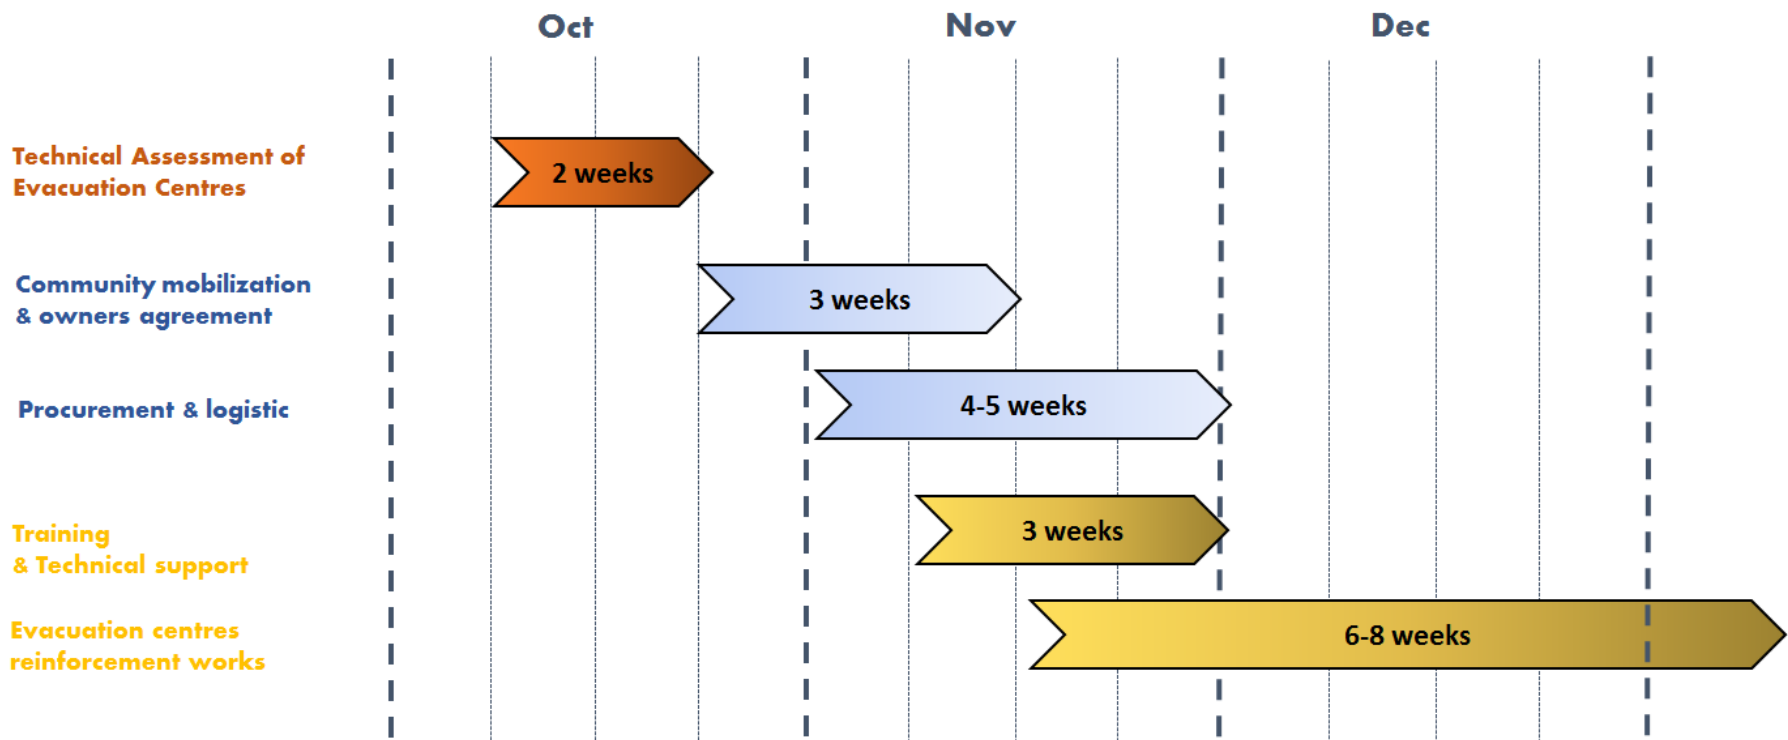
Oct
Nov
Dec

Technical Assessment of Evacuation Centres
2 weeks

Community mobilization & owners agreement
3 weeks

Procurement & logistic
4-5 weeks

Training & Technical support
3 weeks

Evacuation centres reinforcement works
6-8 weeks